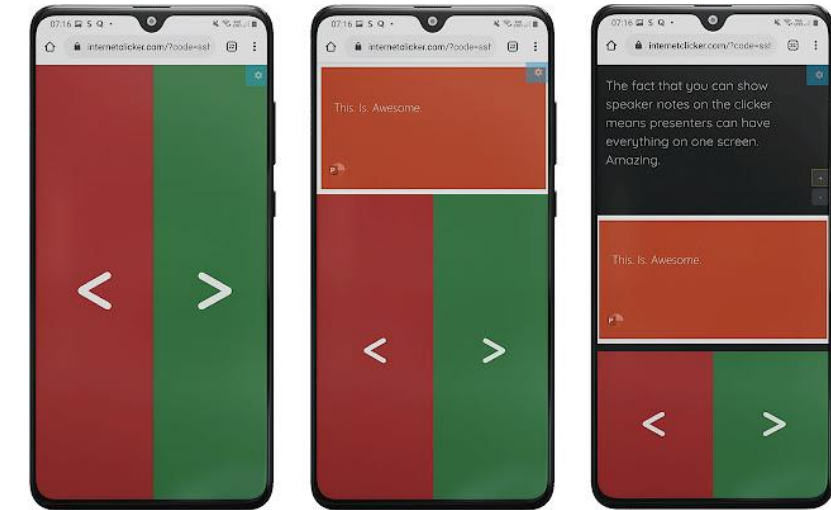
07:16 S Q •
internetclicker.com/?code=ssf
<
>

07:16 S Q •
internetclicker.com/?code=ssf
This. Is. Awesome.
<
>

07:16 S Q •
internetclicker.com/?code=ssf
The fact that you can show speaker notes on the clicker means presenters can have everything on one screen. Amazing.
+
-
This. Is. Awesome.
<
>